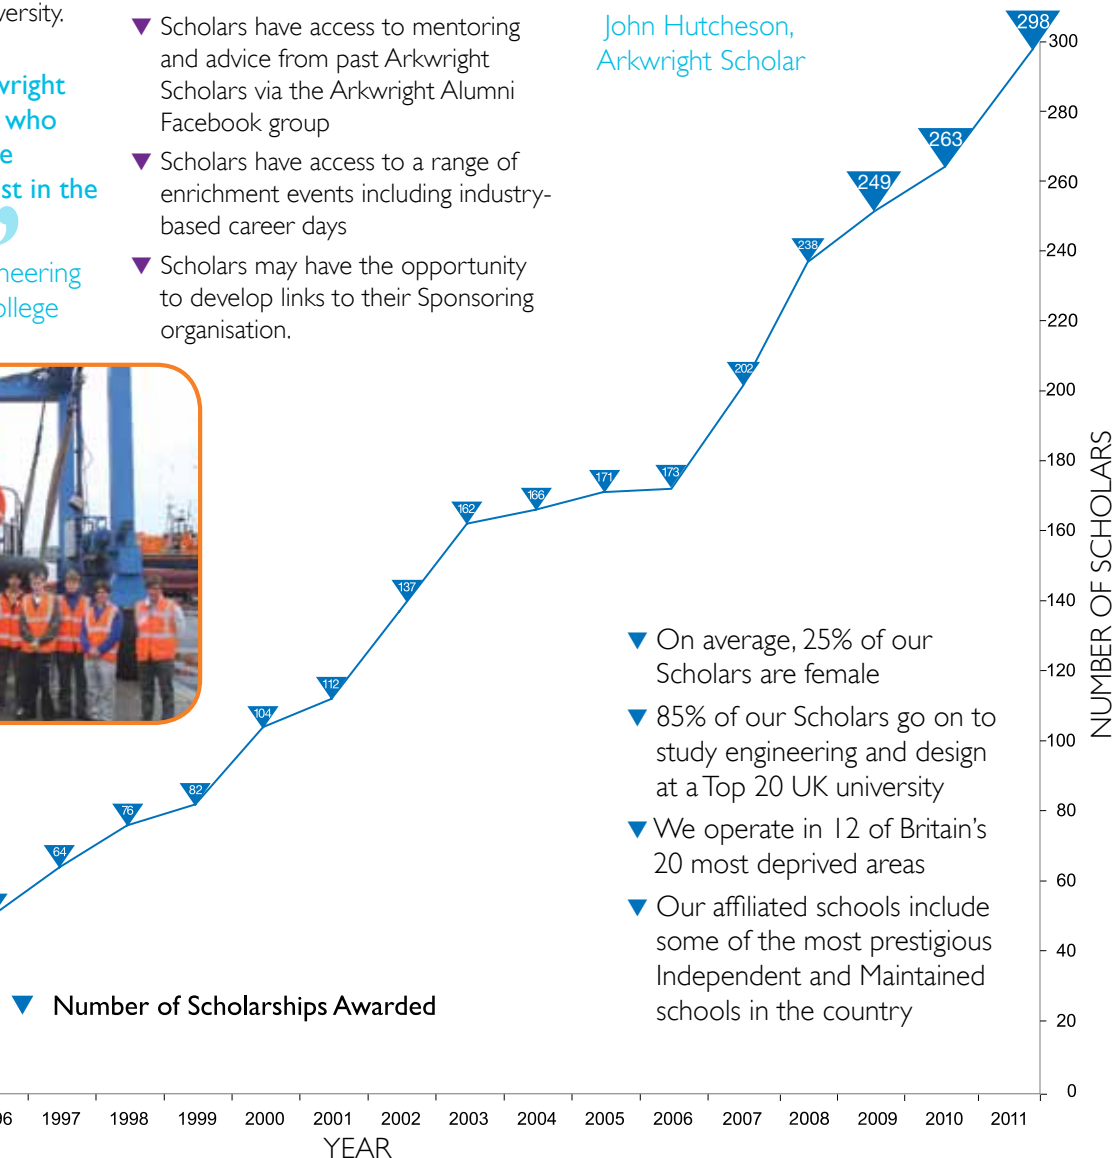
versity.

wright
who
e
st in the

neering
ollege

▼ Scholars have access to mentoring and advice from past Arkwright Scholars via the Arkwright Alumni Facebook group

▼ Scholars have access to a range of enrichment events including industry-based career days

▼ Scholars may have the opportunity to develop links to their Sponsoring organisation.

John Hutcheson,
Arkwright Scholar

298
263
249
238
202
173
171
166
162
137
112
104
82
76
64

300
280
260
240
220
200
180
160
140
120
100
80
60
40
20
0

NUMBER OF SCHOLARS

▼ On average, 25% of our Scholars are female

▼ 85% of our Scholars go on to study engineering and design at a Top 20 UK university

▼ We operate in 12 of Britain's 20 most deprived areas

▼ Our affiliated schools include some of the most prestigious Independent and Maintained schools in the country

▼ Number of Scholarships Awarded

96 1997 1998 1999 2000 2001 2002 2003 2004 2005 2006 2007 2008 2009 2010 2011

YEAR